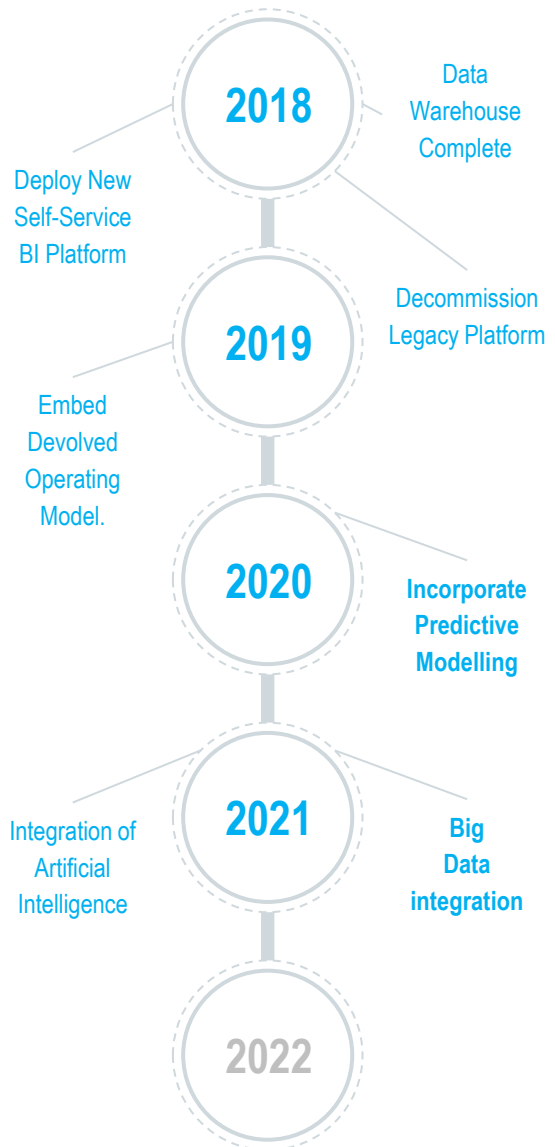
2018

Data Warehouse Complete

Deploy New Self-Service BI Platform

Decommission Legacy Platform

2019

Embed Devolved Operating Model.

2020

Incorporate Predictive Modelling

2021

Integration of Artificial Intelligence

Big Data integration

2022